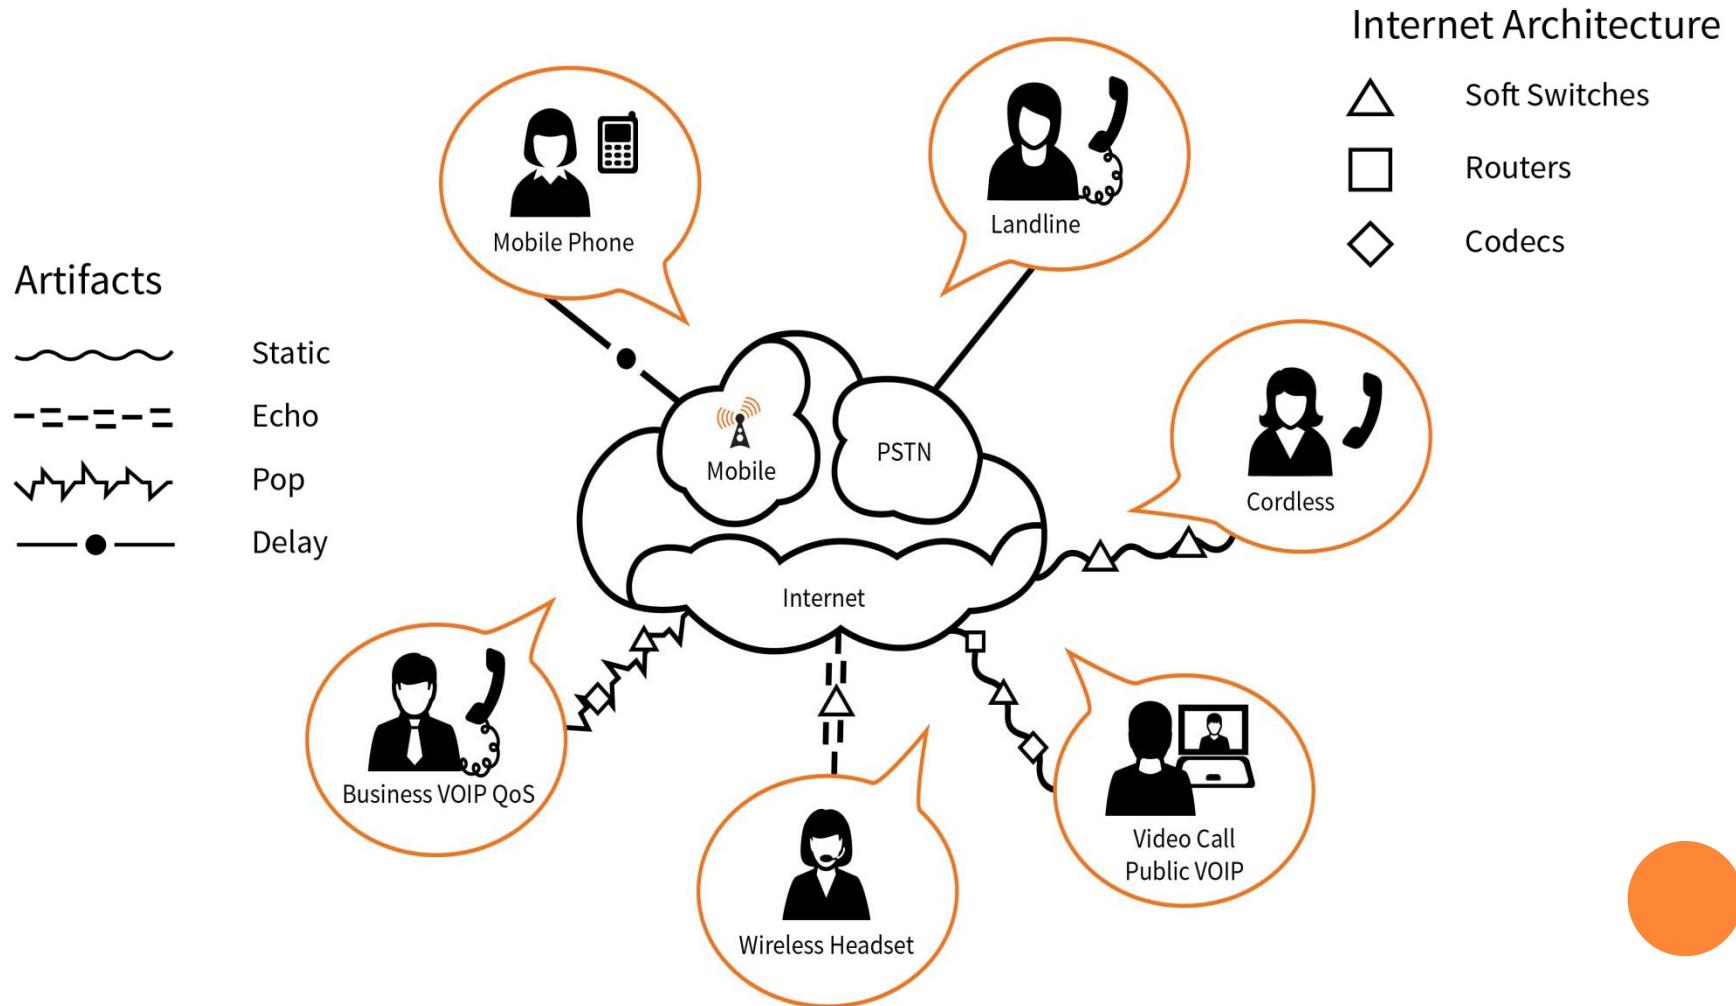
Internet Architecture

Soft Switches

Routers

Codecs

Artifacts

Static

Echo

Pop

Delay

Mobile Phone

Landline

Mobile

PSTN

Cordless

Internet

Business VOIP QoS

Wireless Headset

Video Call
Public VOIP